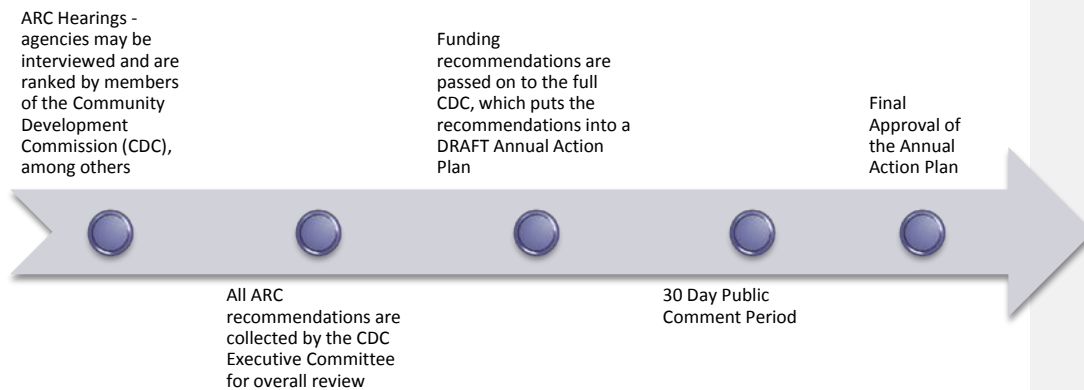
ARC Hearings - agencies may be interviewed and are ranked by members of the Community Development Commission (CDC), among others

All ARC recommendations are collected by the CDC Executive Committee for overall review

Funding recommendations are passed on to the full CDC, which puts the recommendations into a DRAFT Annual Action Plan

30 Day Public Comment Period

Final Approval of the Annual Action Plan